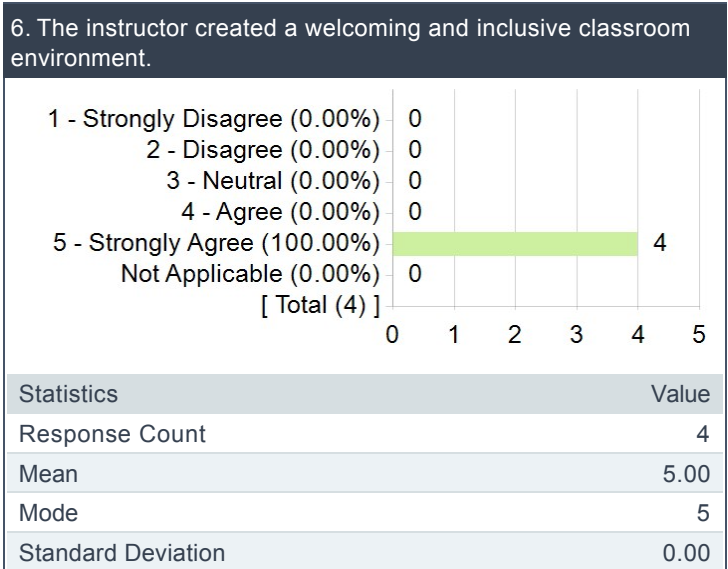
6. The instructor created a welcoming and inclusive classroom environment.

1 - Strongly Disagree (0.00%) 0
2 - Disagree (0.00%) 0
3 - Neutral (0.00%) 0
4 - Agree (0.00%) 0
5 - Strongly Agree (100.00%) 4
Not Applicable (0.00%) 0
[ Total (4) ]

0 1 2 3 4 5

| Statistics | Value |
|---|---|
| Response Count | 4 |
| Mean | 5.00 |
| Mode | 5 |
| Standard Deviation | 0.00 |